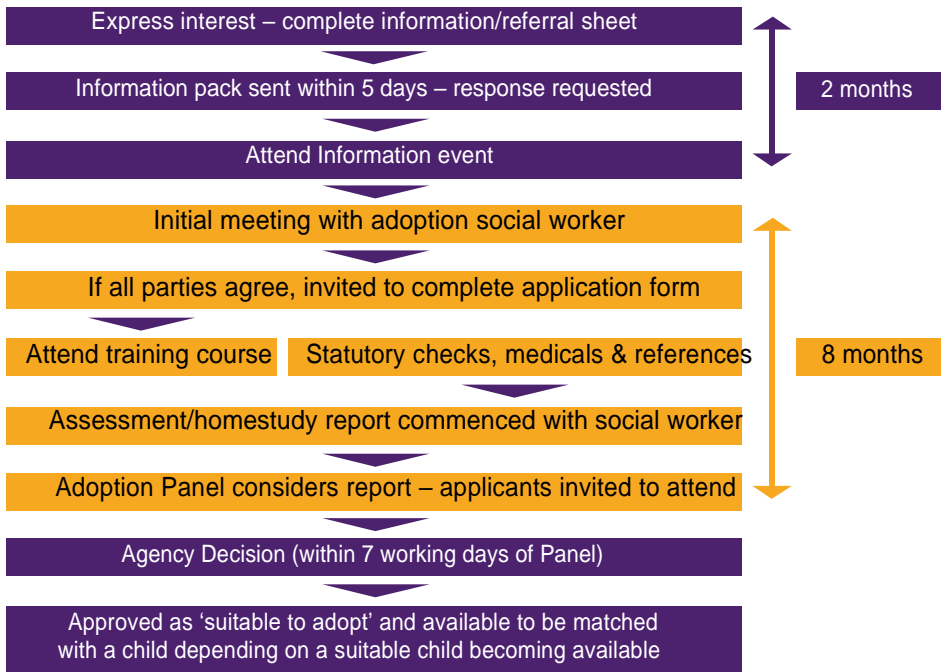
Express interest – complete information/referral sheet

Information pack sent within 5 days – response requested

Attend Information event

2 months

Initial meeting with adoption social worker

If all parties agree, invited to complete application form

Attend training course

Statutory checks, medicals & references

Assessment/homestudy report commenced with social worker

Adoption Panel considers report – applicants invited to attend

8 months

Agency Decision (within 7 working days of Panel)

Approved as 'suitable to adopt' and available to be matched with a child depending on a suitable child becoming available